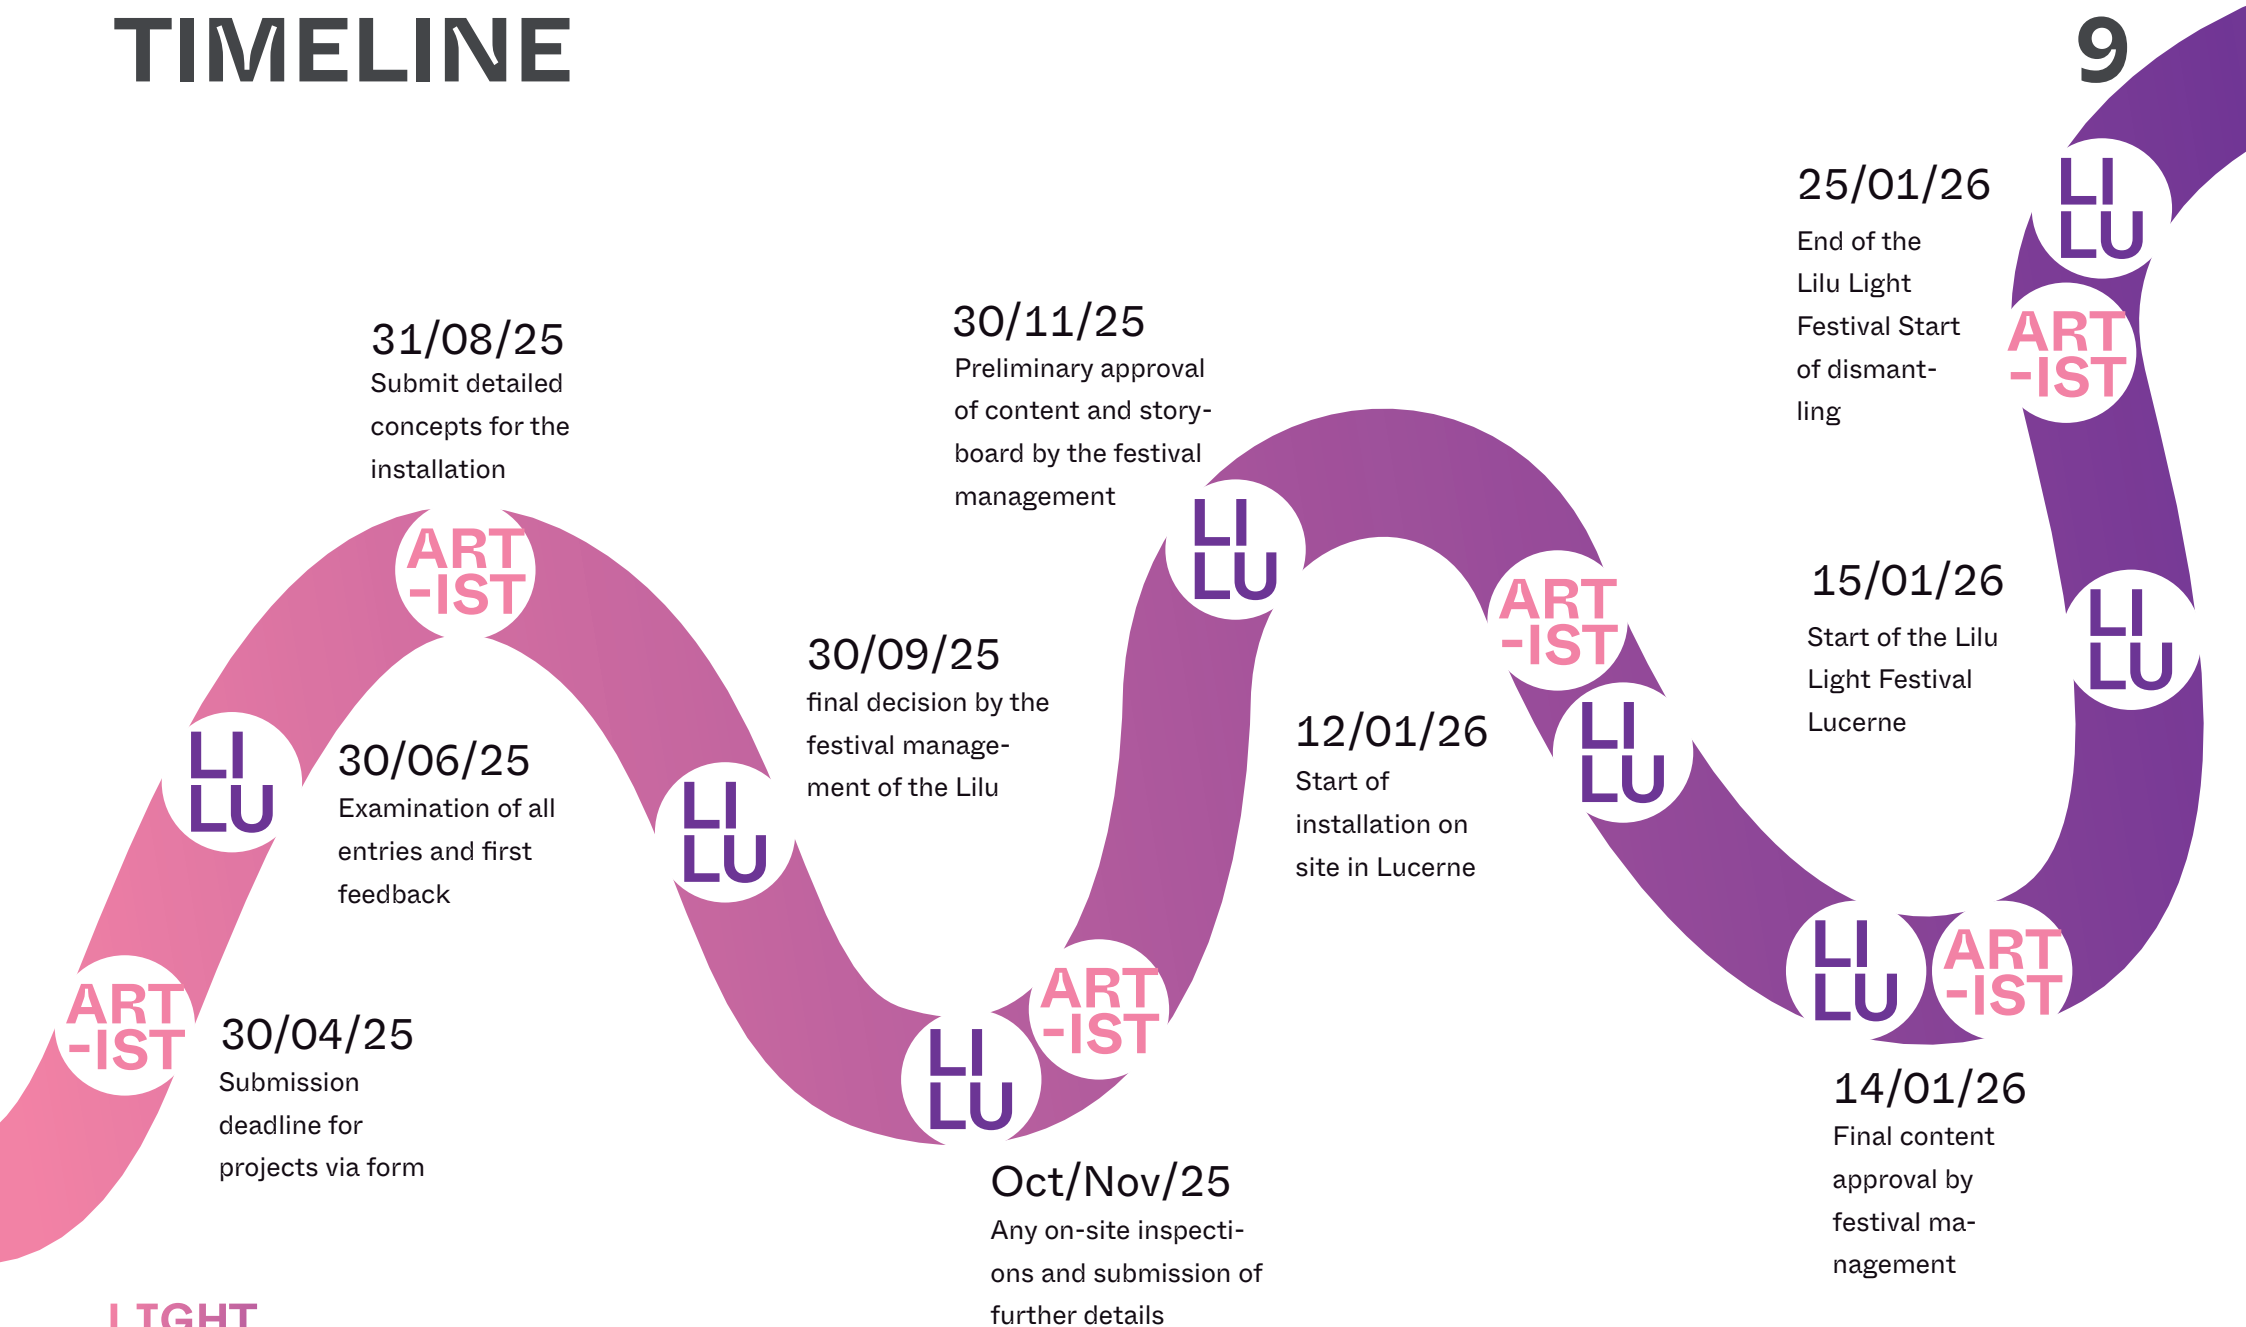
TIMELINE

9

30/04/25
Submission deadline for projects via form

30/06/25
Examination of all entries and first feedback

31/08/25
Submit detailed concepts for the installation

30/09/25
final decision by the festival management of the Lilu

Oct/Nov/25
Any on-site inspections and submission of further details

30/11/25
Preliminary approval of content and storyboard by the festival management

12/01/26
Start of installation on site in Lucerne

14/01/26
Final content approval by festival management

15/01/26
Start of the Lilu Light Festival Lucerne

25/01/26
End of the Lilu Light Festival Start of dismantling

ART-IST
LI LU
ART-IST
LI LU
LI LU
LI LU
ART-IST
LI LU
ART-IST
LI LU
LI LU
ART-IST
LI LU
LI LU
ART-IST
LI LU

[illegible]